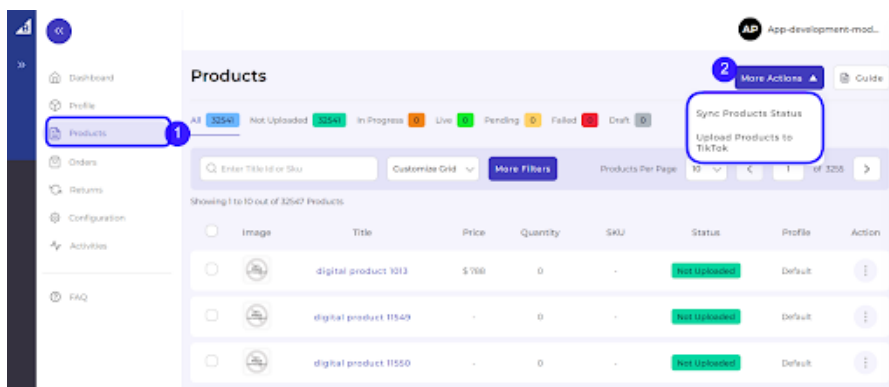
«

»

AP App-development-mod...

Dashboard
Profile
Products
Orders
Returns
Configuration
Activities

FAQ

1

Products

2 More Actions ▲ Guide

Sync Products Status

Upload Products to TikTok

All 32541 Not Uploaded 32541 In Progress 0 Live 0 Pending 0 Failed 0 Draft 0

Enter Title Id or Sku Customize Grid More Filters Products Per Page 10 < 1 of 3255 >

Showing 1 to 10 out of 32547 Products

| | Image | Title | Price | Quantity | SKU | Status | Profile | Action |
|---|---|---|---|---|---|---|---|---|
| | | digital product 1013 | $788 | 0 | - | Not Uploaded | Default | ⋮ |
| | | digital product 11549 | - | 0 | - | Not Uploaded | Default | ⋮ |
| | | digital product 11550 | - | 0 | - | Not Uploaded | Default | ⋮ |